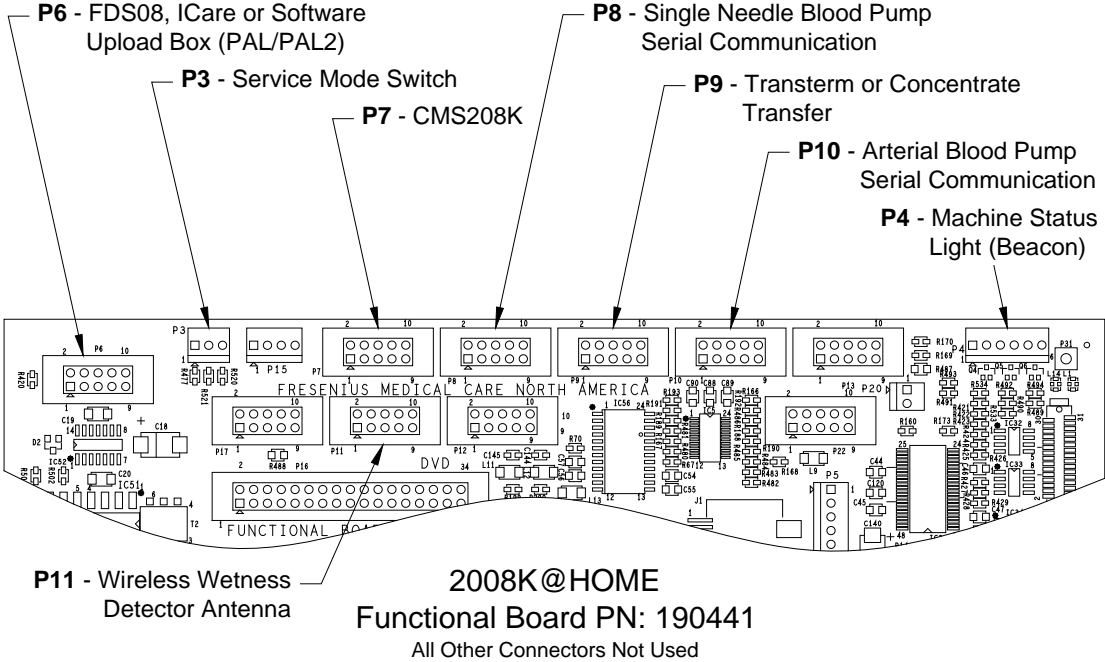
**P6** - FDS08, ICare or Software Upload Box (PAL/PAL2)

**P3** - Service Mode Switch

**P7** - CMS208K

**P8** - Single Needle Blood Pump Serial Communication

**P9** - Transterm or Concentrate Transfer

**P10** - Arterial Blood Pump Serial Communication

**P4** - Machine Status Light (Beacon)

P6 2 10 1 9 R420 P3 P15 P7 2 10 1 9 P8 2 10 1 9 P9 2 10 1 9 P10 2 10 1 9 P13 P20 P4 P31 R170 R169 R487

FRESENIUS MEDICAL CARE NORTH AMERICA

C19 C18 D2 IC52 C20 IC51 R488 P16 P17 P11 P12 2 10 1 9 R70 C145 L11 IC56 R193 C90 C88 C89 R166 R190 R168 L9 P22 R160 R173 R534 R492 R494 R489 R491 IC32 IC33 R426 R429 C44 C120 C45 C140 P5 J1 C54 C55 R483 R482 L13 T2

DVD 34

FUNCTIONAL BOA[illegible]

**P11** - Wireless Wetness Detector Antenna

2008K@HOME
Functional Board PN: 190441
All Other Connectors Not Used